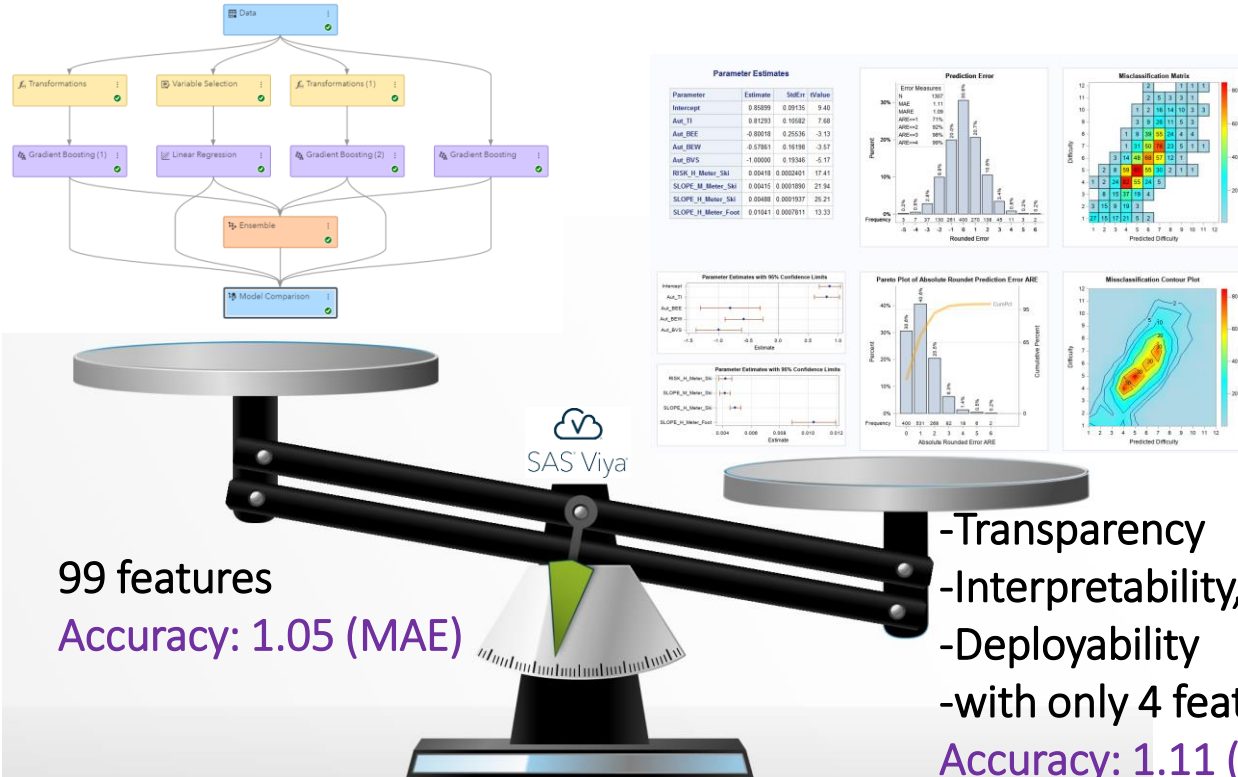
Data

Transformations

Variable Selection

Transformations (1)

Gradient Boosting (1)

Linear Regression

Gradient Boosting (2)

Gradient Boosting

Ensemble

Model Comparison

Parameter Estimates

| Parameter | Estimate | StdErr | tValue |
|---|---|---|---|
| Intercept | 0.85899 | 0.09135 | 9.40 |
| Aut_TI | 0.81293 | 0.10582 | 7.68 |
| Aut_BEE | -0.80018 | 0.25536 | -3.13 |
| Aut_BEW | -0.57861 | 0.16198 | -3.57 |
| Aut_BVS | -1.00000 | 0.19346 | -5.17 |
| RISK_H_Meter_Ski | 0.00418 | 0.0002401 | 17.41 |
| SLOPE_M_Meter_Ski | 0.00415 | 0.0001890 | 21.94 |
| SLOPE_H_Meter_Ski | 0.00488 | 0.0001937 | 25.21 |
| SLOPE_H_Meter_Foot | 0.01041 | 0.0007811 | 13.33 |

Prediction Error

Error Measures
N 1367
MAE 1.11
MARE 1.09
ARE<=1 71%
ARE<=2 92%
ARE<=3 98%
ARE<=4 99%

Percent

Frequency

Rounded Error

Misclassification Matrix

Difficulty

Predicted Difficulty

Parameter Estimates with 95% Confidence Limits

Intercept
Aut_TI
Aut_BEE
Aut_BEW
Aut_BVS

Estimate

Parameter Estimates with 95% Confidence Limits

RISK_H_Meter_Ski
SLOPE_M_Meter_Ski
SLOPE_H_Meter_Ski
SLOPE_H_Meter_Foot

Estimate

Pareto Plot of Absolute Roundet Prediction Error ARE

CumPct

Percent

Cumulative Percent

Frequency

Absolute Rounded Error ARE

Missclassification Contour Plot

Difficulty

Predicted Difficulty

SAS Viya

99 features
Accuracy: 1.05 (MAE)

-Transparency
-Interpretability,
-Deployability
-with only 4 feat
Accuracy: 1.11 (